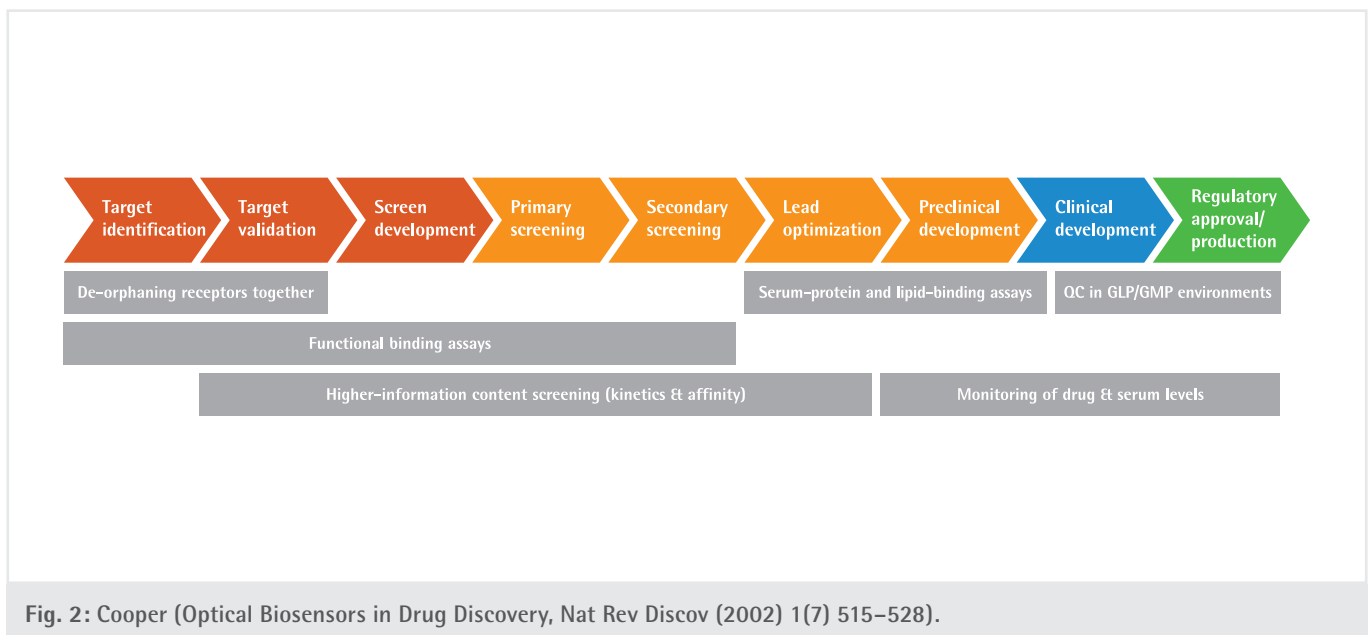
Target identification

Target validation

Screen development

Primary screening

Secondary screening

Lead optimization

Preclinical development

Clinical development

Regulatory approval/ production

De-orphaning receptors together

Serum-protein and lipid-binding assays

QC in GLP/GMP environments

Functional binding assays

Higher-information content screening (kinetics & affinity)

Monitoring of drug & serum levels

Fig. 2: Cooper (Optical Biosensors in Drug Discovery, Nat Rev Discov (2002) 1(7) 515–528).